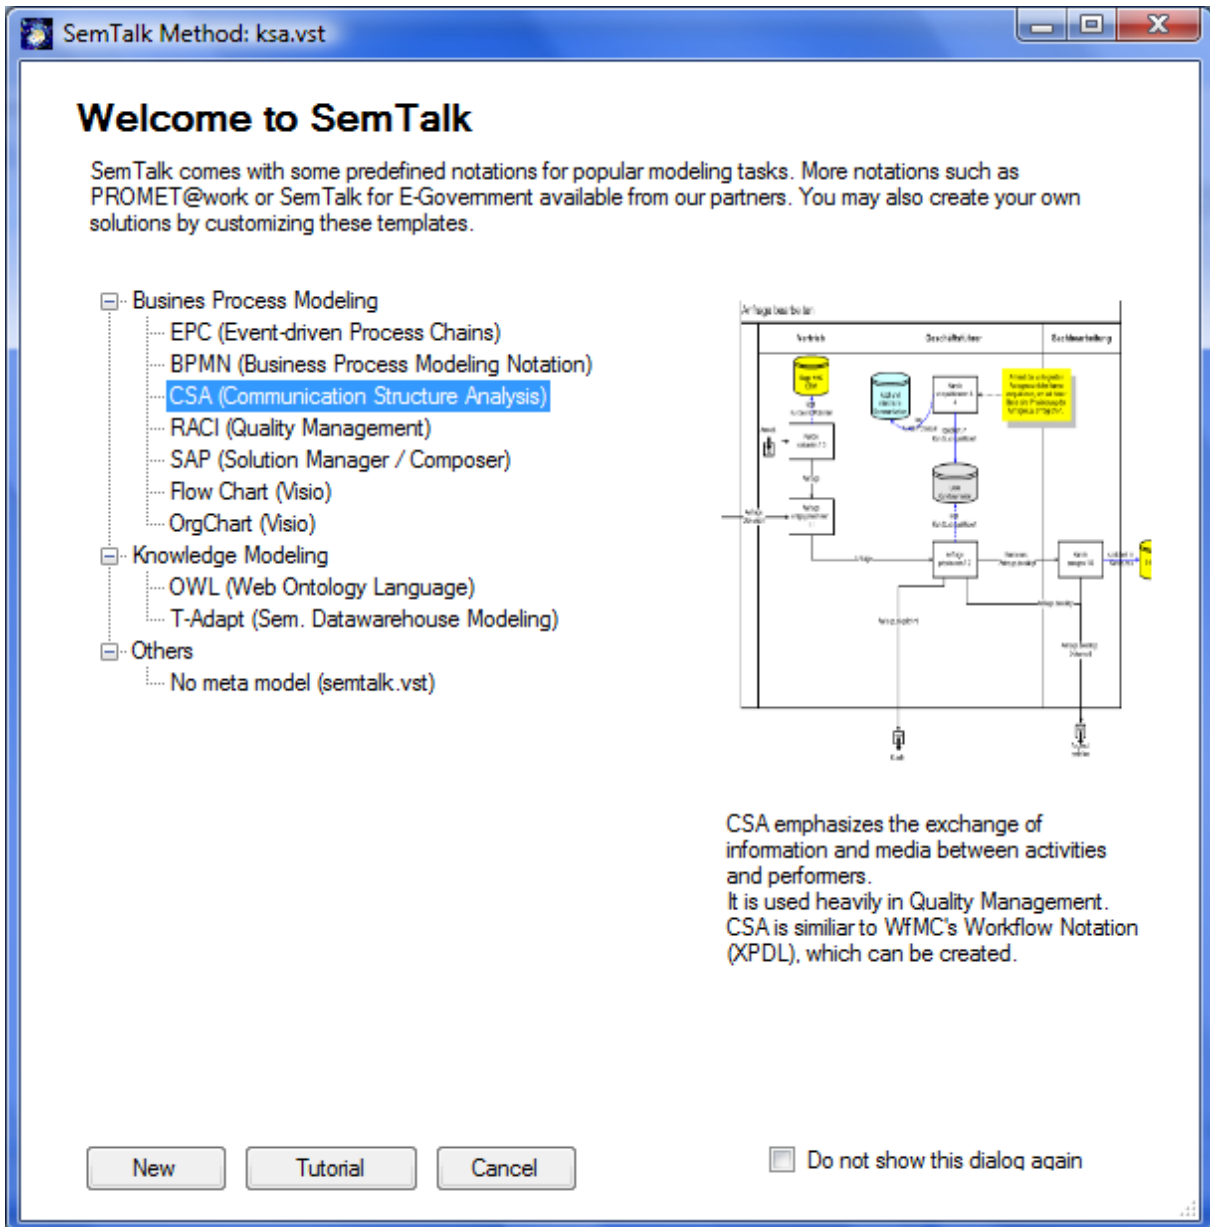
SemTalk Method: ksa.vst

Welcome to SemTalk

SemTalk comes with some predefined notations for popular modeling tasks. More notations such as PROMET@work or SemTalk for E-Government available from our partners. You may also create your own solutions by customizing these templates.

Busines Process Modeling
EPC (Event-driven Process Chains)
BPMN (Business Process Modeling Notation)
CSA (Communication Structure Analysis)
RACI (Quality Management)
SAP (Solution Manager / Composer)
Flow Chart (Visio)
OrgChart (Visio)
Knowledge Modeling
OWL (Web Ontology Language)
T-Adapt (Sem. Datawarehouse Modeling)
Others
No meta model (semtalk.vst)

Anfrage bearbeiten
Vertrieb
Geschäftsführer
Sachbearbeitung
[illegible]

CSA emphasizes the exchange of information and media between activities and performers.
It is used heavily in Quality Management.
CSA is similiar to WfMC's Workflow Notation (XPDL), which can be created.

New
Tutorial
Cancel
Do not show this dialog again